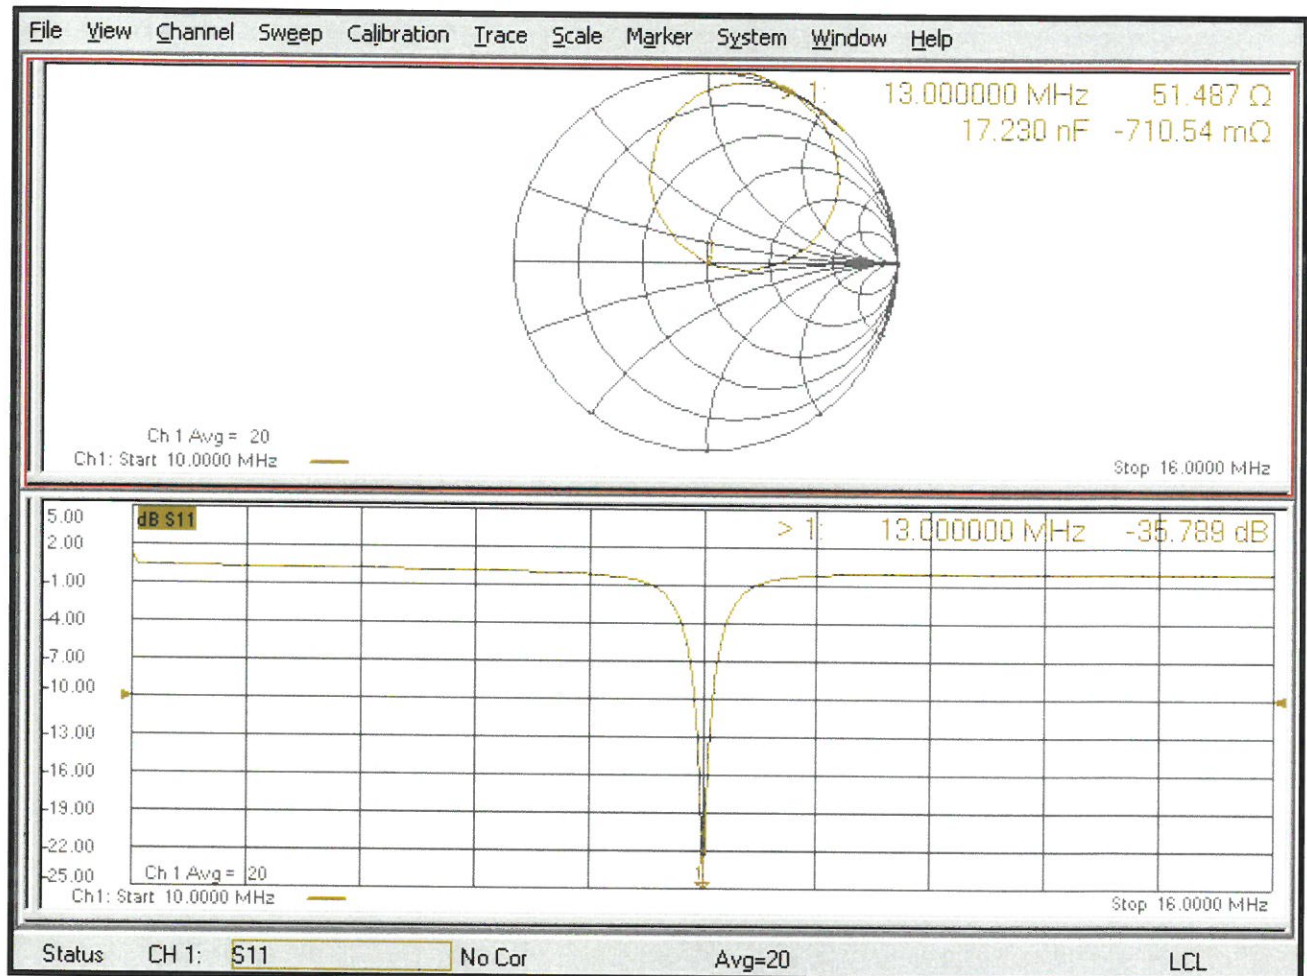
File View Channel Sweep Calibration Trace Scale Marker System Window Help

1: 13.000000 MHz 51.487 Ω
17.230 nF -710.54 mΩ

Ch 1 Avg = 20
Ch1: Start 10.0000 MHz
Stop 16.0000 MHz

dB S11
> 1: 13.000000 MHz -35.789 dB

5.00
2.00
-1.00
-4.00
-7.00
-10.00
-13.00
-16.00
-19.00
-22.00
-25.00

1

Ch 1 Avg = 20
Ch1: Start 10.0000 MHz
Stop 16.0000 MHz

Status CH 1: S11 No Cor Avg=20 LCL